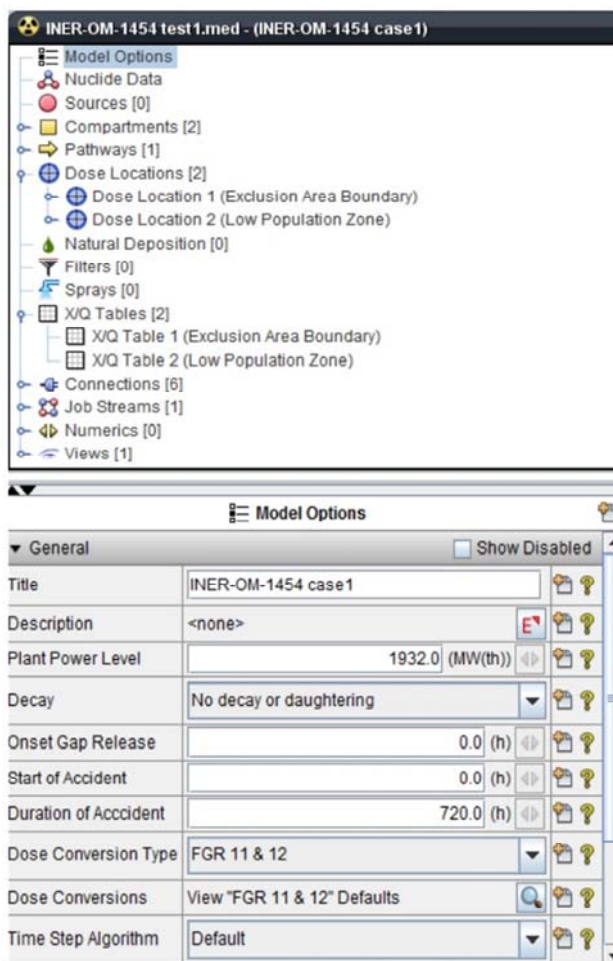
INER-OM-1454 test1.med - (INER-OM-1454 case1)

Model Options
Nuclide Data
Sources [0]
Compartments [2]
Pathways [1]
Dose Locations [2]
Dose Location 1 (Exclusion Area Boundary)
Dose Location 2 (Low Population Zone)
Natural Deposition [0]
Filters [0]
Sprays [0]
X/Q Tables [2]
X/Q Table 1 (Exclusion Area Boundary)
X/Q Table 2 (Low Population Zone)
Connections [6]
Job Streams [1]
Numerics [0]
Views [1]

Model Options

General | Show Disabled

| | |
|---|---|
| Title | INER-OM-1454 case1 |
| Description | <none> |
| Plant Power Level | 1932.0 (MW(th)) |
| Decay | No decay or daughtering |
| Onset Gap Release | 0.0 (h) |
| Start of Accident | 0.0 (h) |
| Duration of Acccident | 720.0 (h) |
| Dose Conversion Type | FGR 11 & 12 |
| Dose Conversions | View "FGR 11 & 12" Defaults |
| Time Step Algorithm | Default |